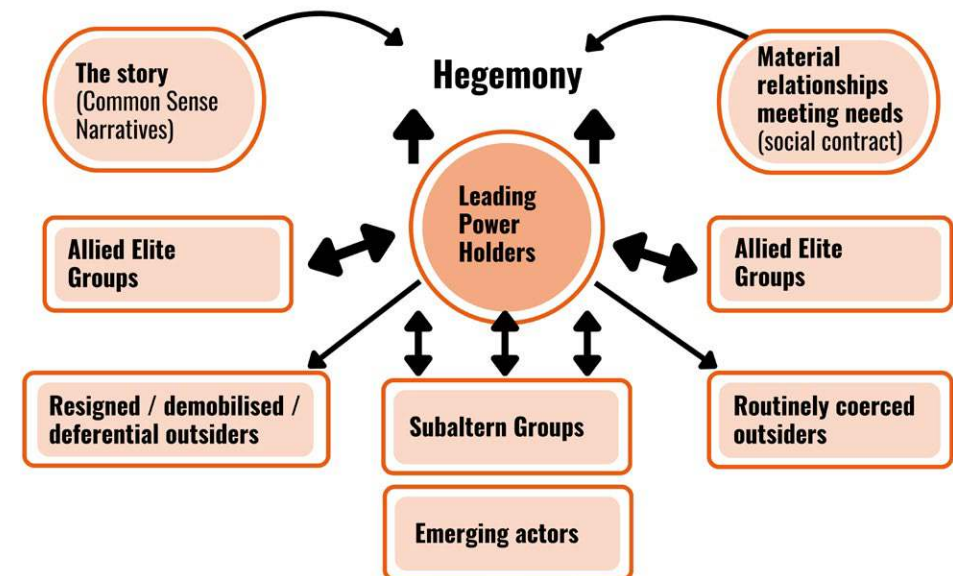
The story
(Common Sense Narratives)

Hegemony

Material relationships meeting needs
(social contract)

Allied Elite Groups

Leading Power Holders

Allied Elite Groups

Resigned / demobilised / deferential outsiders

Subaltern Groups

Routinely coerced outsiders

Emerging actors